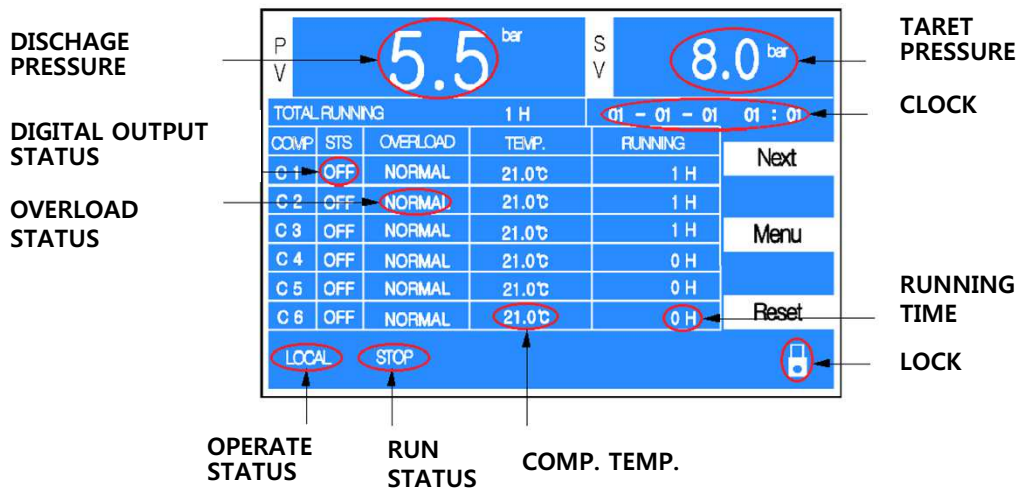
DISCHAGE PRESSURE

P V 5.5 bar

S V 8.0 bar

TARET PRESSURE

TOTAL RUNNING 1 H 01 - 01 - 01 01 : 01

CLOCK

DIGITAL OUTPUT STATUS

| COMP | STS | OVERLOAD | TEMP. | RUNNING |
|---|---|---|---|---|
| C 1 | OFF | NORMAL | 21.0℃ | 1 H |
| C 2 | OFF | NORMAL | 21.0℃ | 1 H |
| C 3 | OFF | NORMAL | 21.0℃ | 1 H |
| C 4 | OFF | NORMAL | 21.0℃ | 0 H |
| C 5 | OFF | NORMAL | 21.0℃ | 0 H |
| C 6 | OFF | NORMAL | 21.0℃ | 0 H |

Next

Menu

Reset

OVERLOAD STATUS

RUNNING TIME

LOCAL STOP

LOCK

OPERATE STATUS

RUN STATUS

COMP. TEMP.